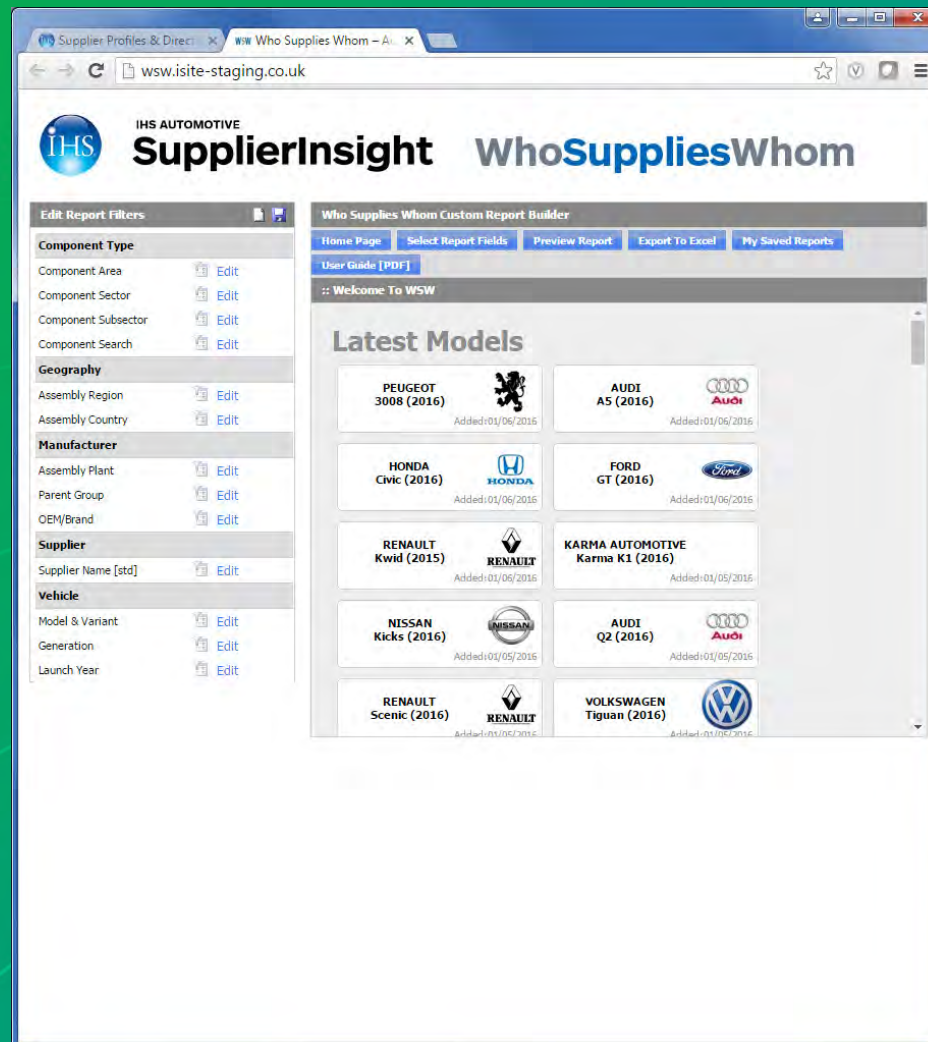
Supplier Profiles & Direct ×
WSW Who Supplies Whom – A ×

wsw.isite-staging.co.uk

IHS

IHS AUTOMOTIVE
SupplierInsight

WhoSuppliesWhom

Edit Report Filters

Component Type
Component Area Edit
Component Sector Edit
Component Subsector Edit
Component Search Edit

Geography
Assembly Region Edit
Assembly Country Edit

Manufacturer
Assembly Plant Edit
Parent Group Edit
OEM/Brand Edit

Supplier
Supplier Name [std] Edit

Vehicle
Model & Variant Edit
Generation Edit
Launch Year Edit

Who Supplies Whom Custom Report Builder

Home Page | Select Report Fields | Preview Report | Export To Excel | My Saved Reports | User Guide [PDF]

:: Welcome To WSW

Latest Models

PEUGEOT
3008 (2016)
Added:01/06/2016

AUDI
A5 (2016)
Audi
Added:01/06/2016

HONDA
Civic (2016)
HONDA
Added:01/06/2016

FORD
GT (2016)
Ford
Added:01/06/2016

RENAULT
Kwid (2015)
RENAULT
Added:01/06/2016

KARMA AUTOMOTIVE
Karma K1 (2016)
Added:01/05/2016

NISSAN
Kicks (2016)
NISSAN
Added:01/05/2016

AUDI
Q2 (2016)
Audi
Added:01/05/2016

RENAULT
Scenic (2016)
RENAULT
Added:01/05/2016

VOLKSWAGEN
Tiguan (2016)
Added:01/05/2016